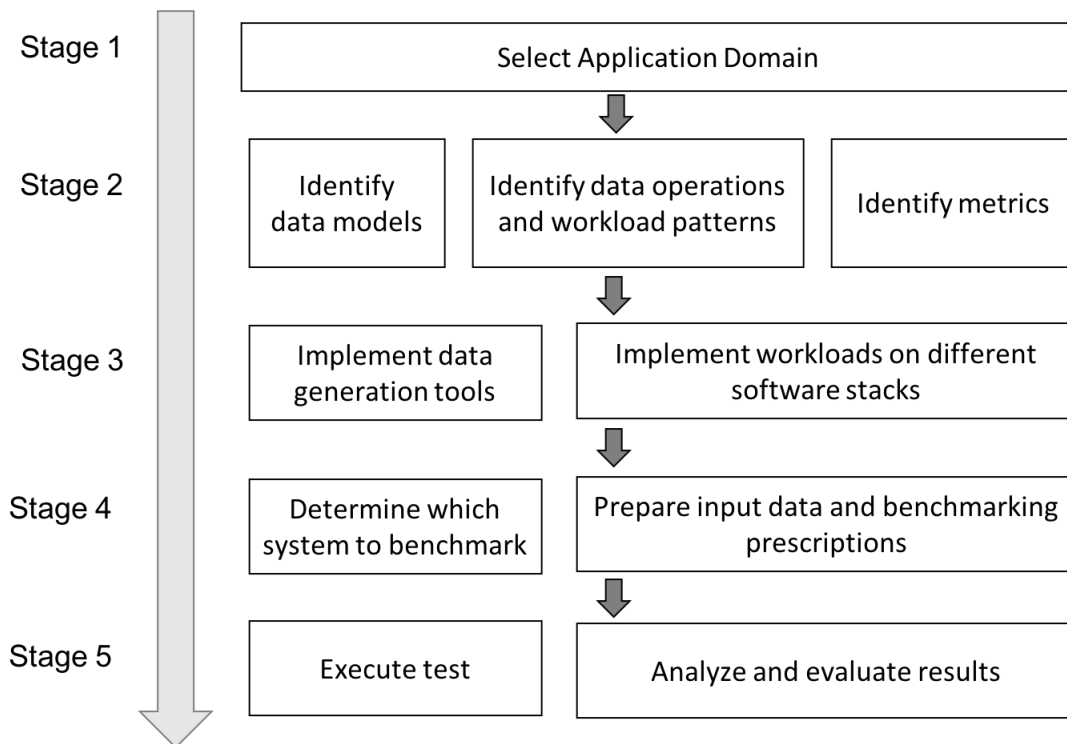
Stage 1
Select Application Domain

Stage 2
Identify data models
Identify data operations and workload patterns
Identify metrics

Stage 3
Implement data generation tools
Implement workloads on different software stacks

Stage 4
Determine which system to benchmark
Prepare input data and benchmarking prescriptions

Stage 5
Execute test
Analyze and evaluate results